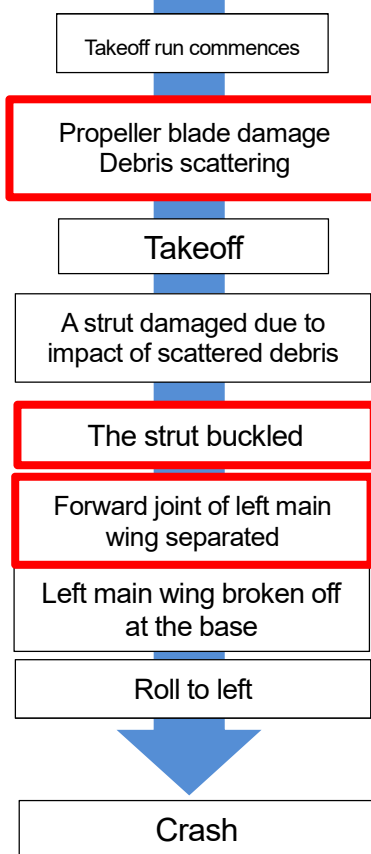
Takeoff run commences

Propeller blade damage
Debris scattering

Takeoff

A strut damaged due to impact of scattered debris

The strut buckled

Forward joint of left main wing separated

Left main wing broken off at the base

Roll to left

Crash